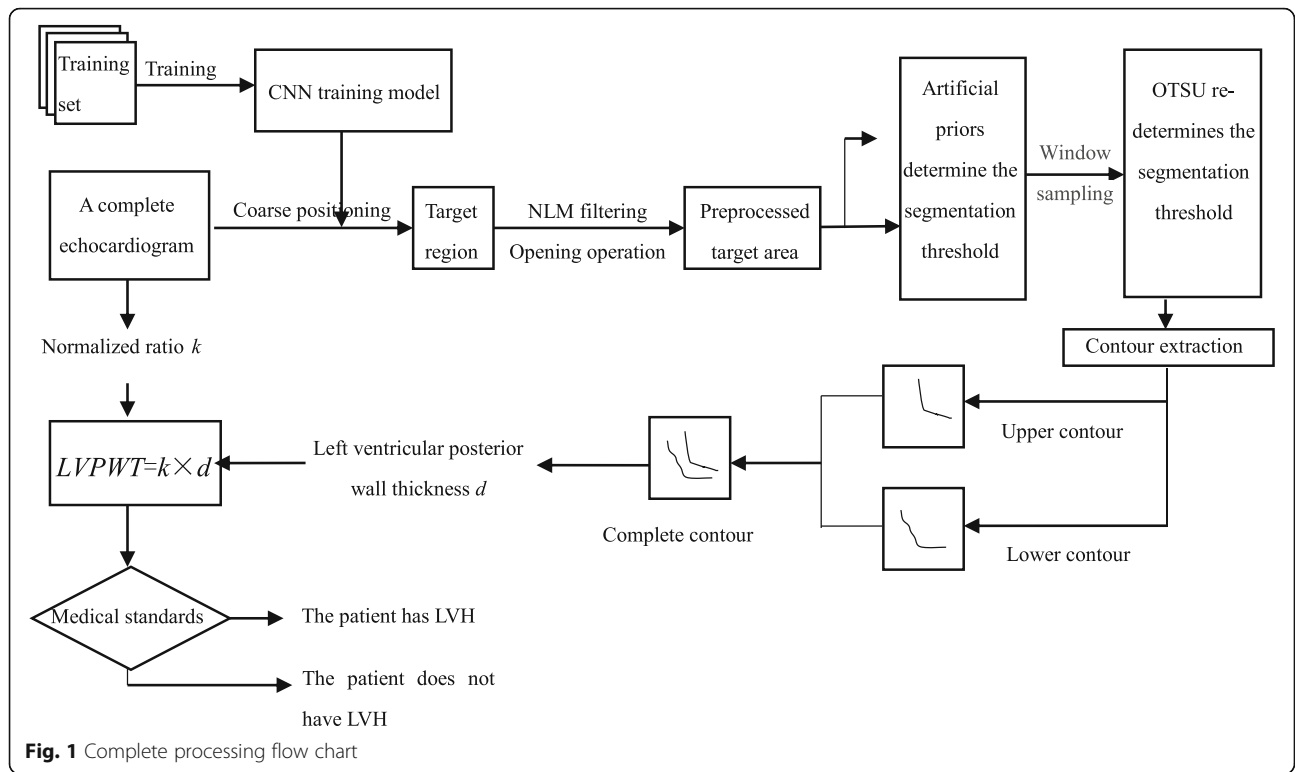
Training set

Training

CNN training model

A complete echocardiogram

Coarse positioning

Target region

NLM filtering

Opening operation

Preprocessed target area

Artificial priors determine the segmentation threshold

Window sampling

OTSU re-determines the segmentation threshold

Normalized ratio $k$

Contour extraction

$LVPWT=k\times d$

Left ventricular posterior wall thickness $d$

Upper contour

Complete contour

Lower contour

Medical standards

The patient has LVH

The patient does not have LVH

**Fig. 1** Complete processing flow chart